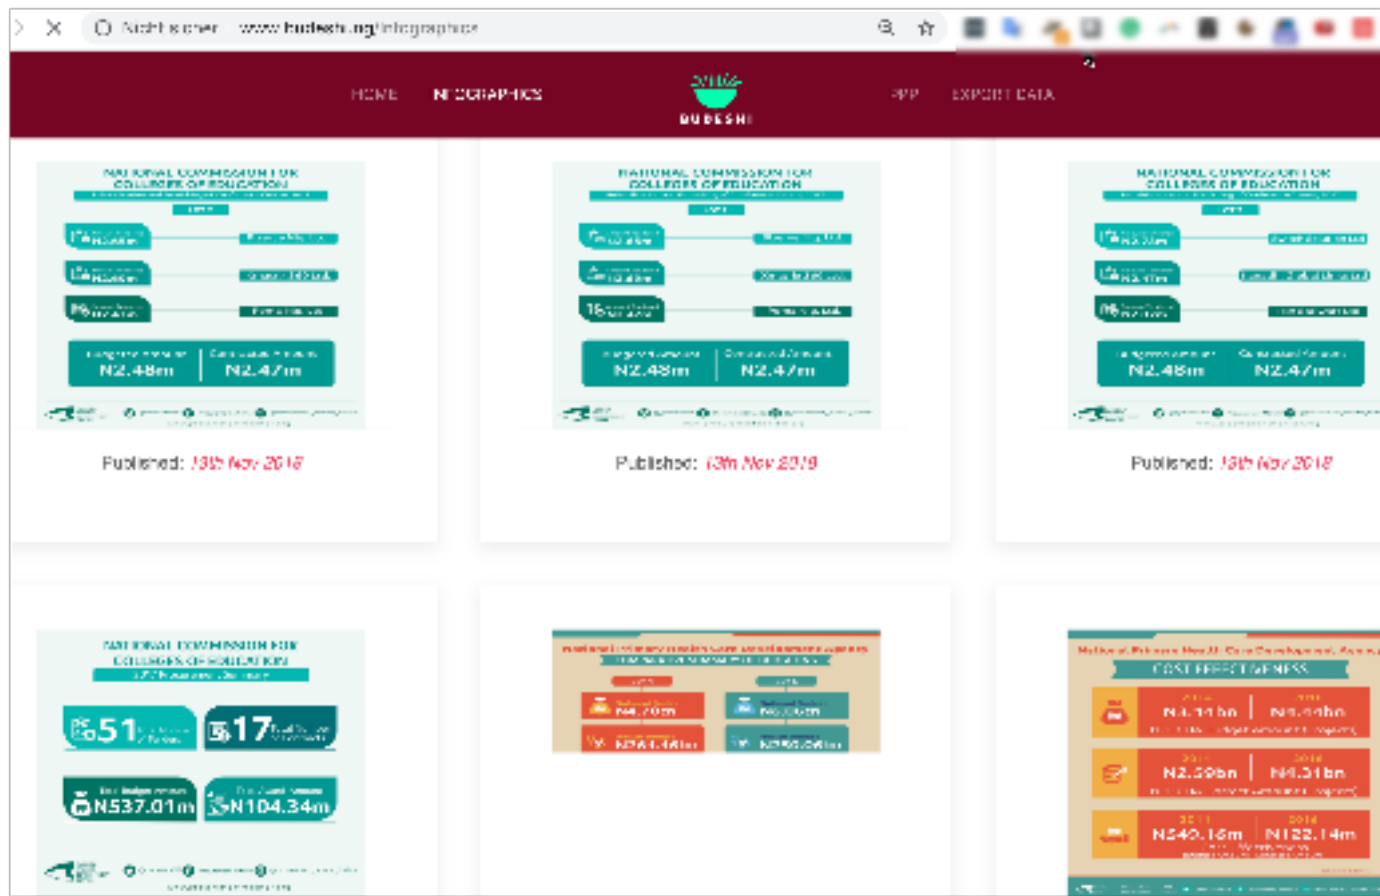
Not secure www.budeshi.ng/infographics

HOME INFOGRAPHICS BUDESHI PPP EXPORT DATA

NATIONAL COMMISSION FOR COLLEGES OF EDUCATION
Budgeted Amount N2.48m
Contracted Amount N2.47m
Published: 13th Nov 2018

NATIONAL COMMISSION FOR COLLEGES OF EDUCATION
Budgeted Amount N2.48m
Contracted Amount N2.47m
Published: 13th Nov 2018

NATIONAL COMMISSION FOR COLLEGES OF EDUCATION
Budgeted Amount N2.48m
Contracted Amount N2.47m
Published: 13th Nov 2018

NATIONAL COMMISSION FOR COLLEGES OF EDUCATION
51
17
N537.01m
N104.34m

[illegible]
N4.70m
N264.46m
N2,950.26m

National Primary Health Care Development Agency
COST EFFECTIVENESS
N4.34bn
N4.99bn
N2.59bn
N4.31bn
N540.16m
N122.14m